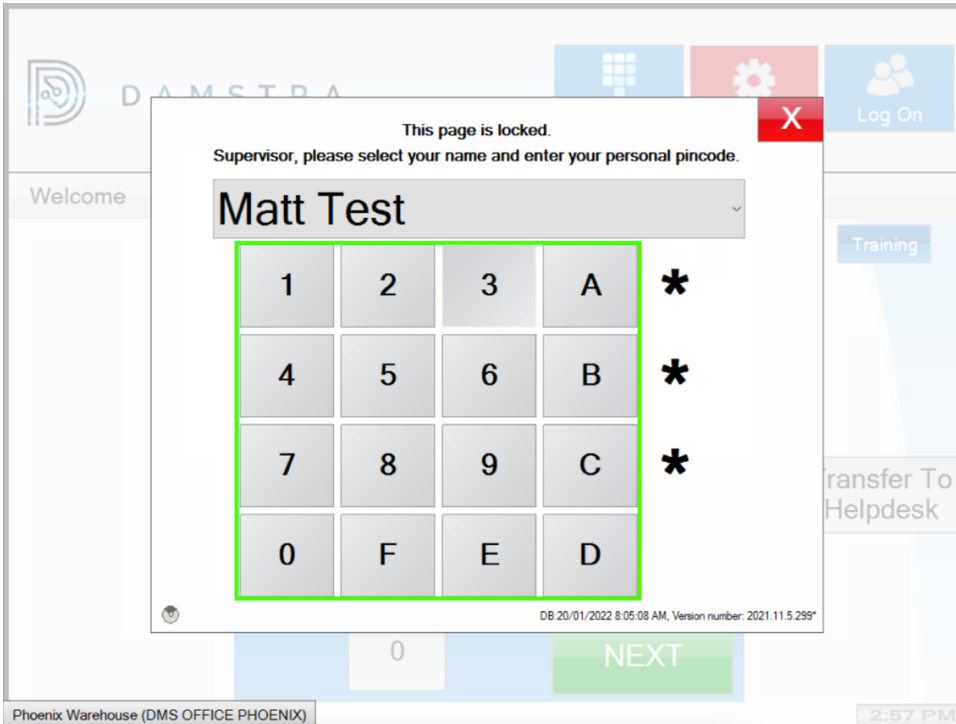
DAMSTRA

Log On

Welcome

Training

This page is locked.
Supervisor, please select your name and enter your personal pincode.

X

Matt Test

| 1 | 2 | 3 | A |
|---|---|---|---|
| 4 | 5 | 6 | B |
| 7 | 8 | 9 | C |
| 0 | F | E | D |

*
*
*

Transfer To Helpdesk

DB:20/01/2022 8:05:08 AM, Version number: 2021.11.5.299*

0

NEXT

Phoenix Warehouse (DMS OFFICE PHOENIX)

2:57 PM